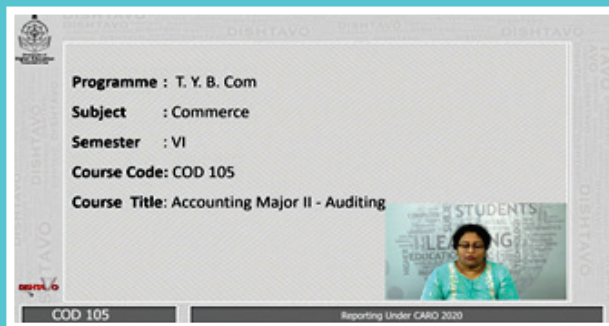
DISHTAVO

Programme : T. Y. B. Com

Subject : Commerce

Semester : VI

Course Code: COD 105

Course Title: Accounting Major II - Auditing

STUDENTS
LEARNING
EDUCATION

DISHTAVO

COD 105

Reporting Under CARO 2020